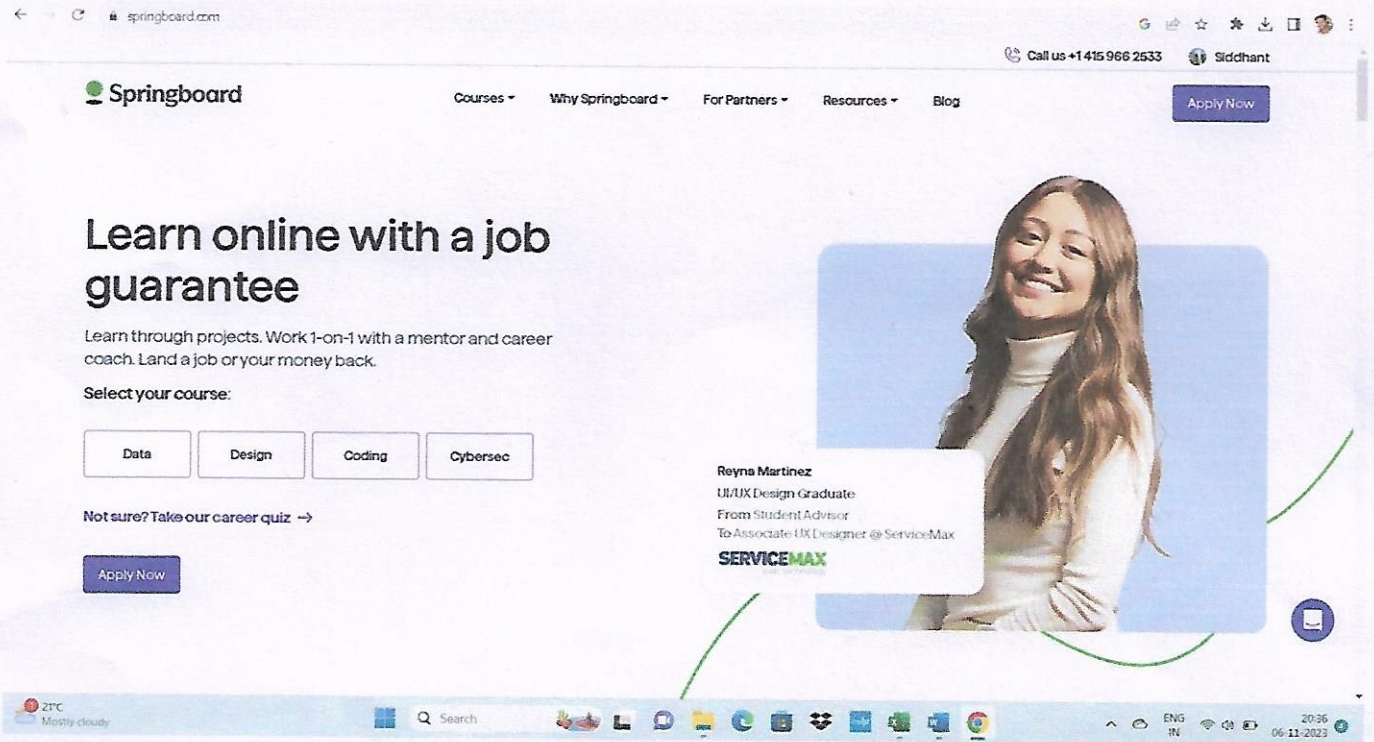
springboard.com

Call us +1 415 966 2533 Siddhant

Springboard

Courses Why Springboard For Partners Resources Blog

Apply Now

Learn online with a job guarantee

Learn through projects. Work 1-on-1 with a mentor and career coach. Land a job or your money back.

Select your course:

Data Design Coding Cybersec

Not sure? Take our career quiz →

Apply Now

Reyna Martinez
UI/UX Design Graduate
From Student Advisor
To Associate UX Designer @ ServiceMax
SERVICEMAX

21°C
Mostly cloudy

Search

ENG
IN

20:36
06-11-2023